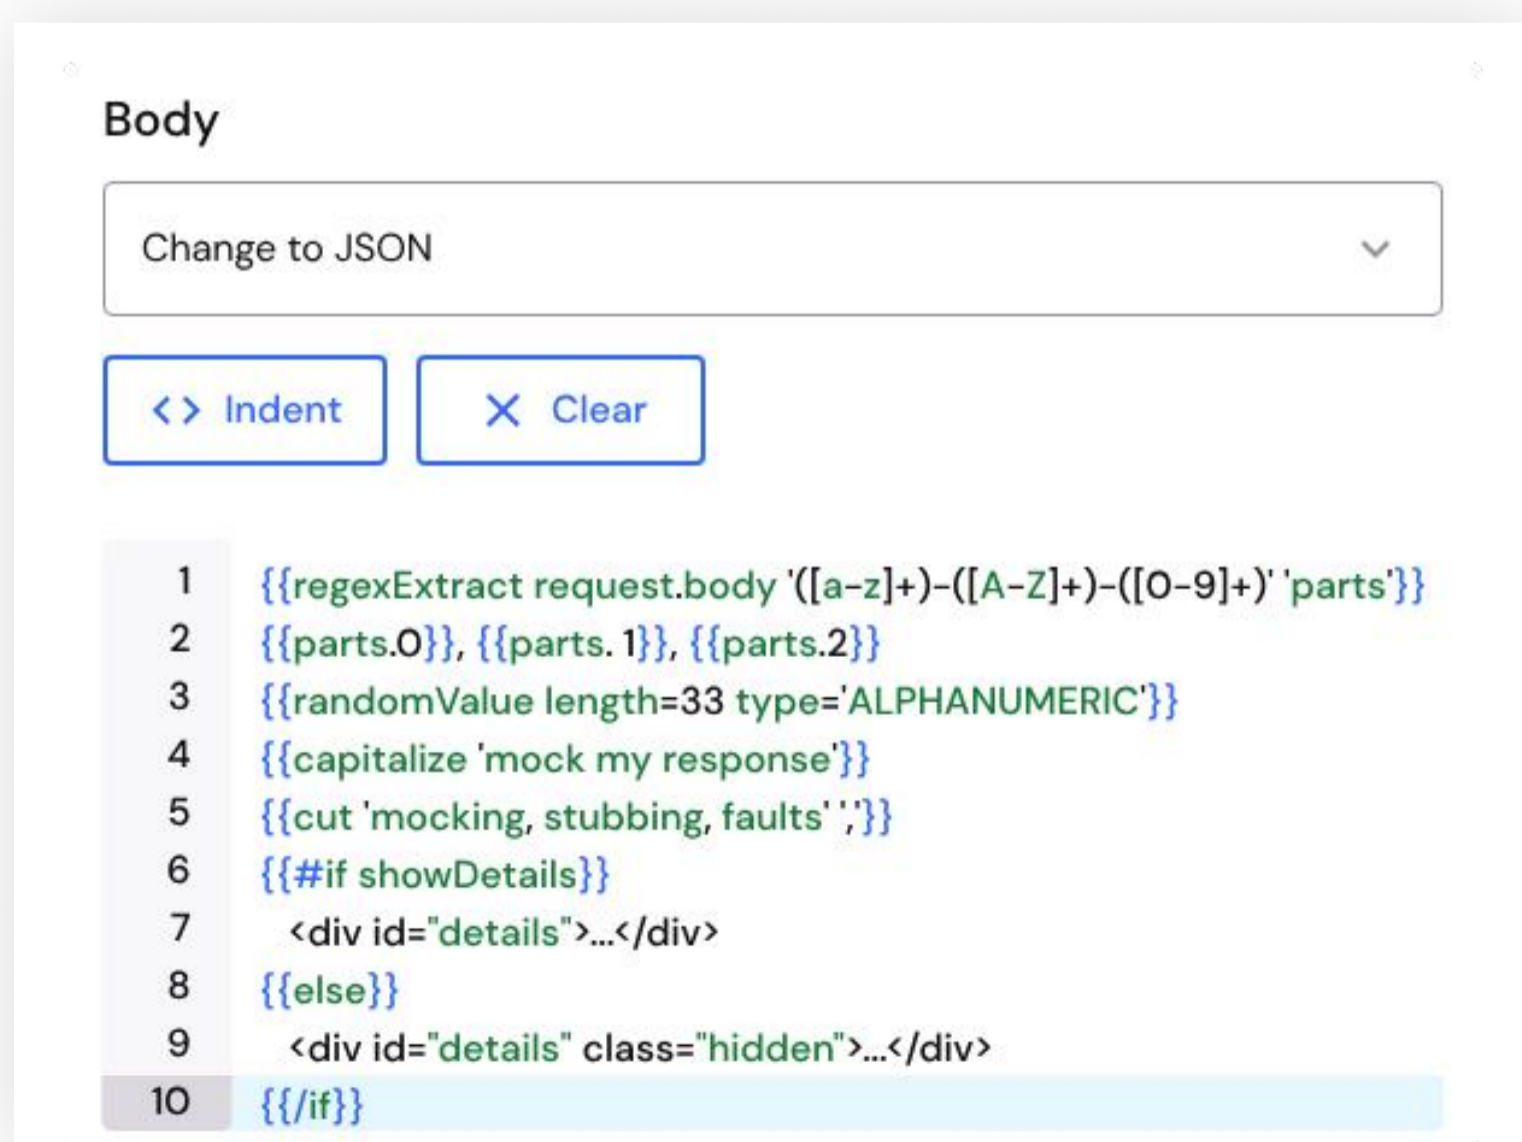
Body

Change to JSON

<> Indent

X Clear

1 {{regexExtract request.body '([a-z]+)-([A-Z]+)-([0-9]+)' 'parts'}}
2 {{parts.0}}, {{parts. 1}}, {{parts.2}}
3 {{randomValue length=33 type='ALPHANUMERIC'}}
4 {{capitalize 'mock my response'}}
5 {{cut 'mocking, stubbing, faults' ','}}
6 {{#if showDetails}}
7 <div id="details">...</div>
8 {{else}}
9 <div id="details" class="hidden">...</div>
10 {{/if}}